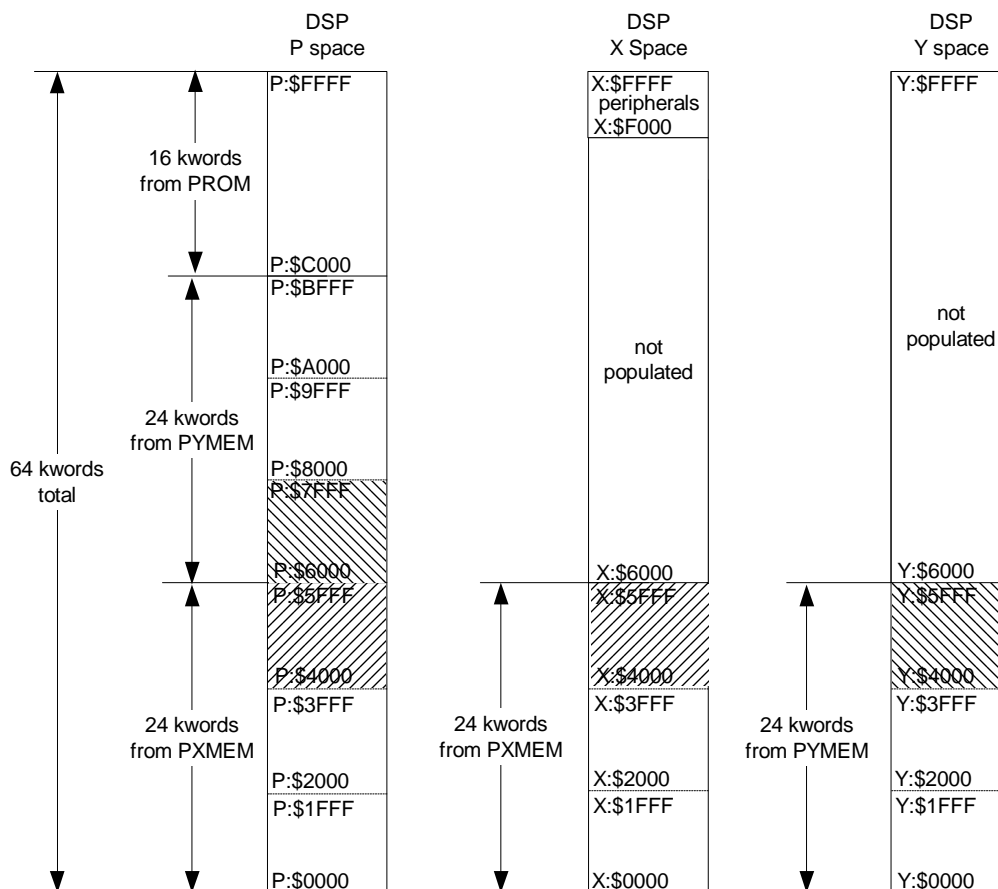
DSP
P space

DSP
X Space

DSP
Y space

64 kwords total

16 kwords from PROM

24 kwords from PYMEM

24 kwords from PXMEM

P:$FFFF

P:$C000
P:$BFFF

P:$A000
P:$9FFF

P:$8000
P:$7FFF

P:$6000
P:$5FFF

P:$4000
P:$3FFF

P:$2000
P:$1FFF

P:$0000

X:$FFFF
peripherals
X:$F000

not populated

X:$6000
X:$5FFF

X:$4000
X:$3FFF

X:$2000
X:$1FFF

X:$0000

24 kwords from PXMEM

Y:$FFFF

not populated

Y:$6000
Y:$5FFF

Y:$4000
Y:$3FFF

Y:$2000
Y:$1FFF

Y:$0000

24 kwords from PYMEM